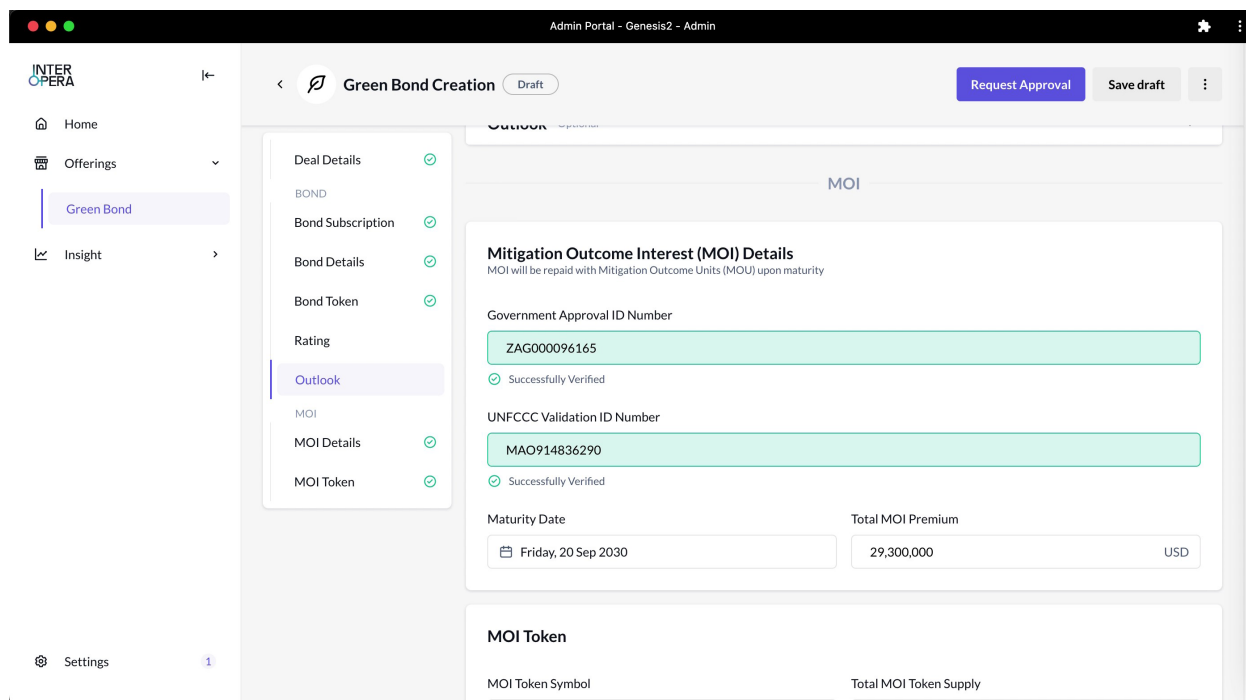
Admin Portal - Genesis2 - Admin

INTER OPERA

Home
Offerings
Green Bond
Insight

Settings 1

Green Bond Creation Draft

Request Approval
Save draft

Deal Details
BOND
Bond Subscription
Bond Details
Bond Token
Rating
Outlook
MOI
MOI Details
MOI Token

MOI

Mitigation Outcome Interest (MOI) Details
MOI will be repaid with Mitigation Outcome Units (MOU) upon maturity

Government Approval ID Number
ZAG000096165
Successfully Verified

UNFCCC Validation ID Number
MAO914836290
Successfully Verified

Maturity Date
Friday, 20 Sep 2030

Total MOI Premium
29,300,000 USD

MOI Token

MOI Token Symbol
Total MOI Token Supply